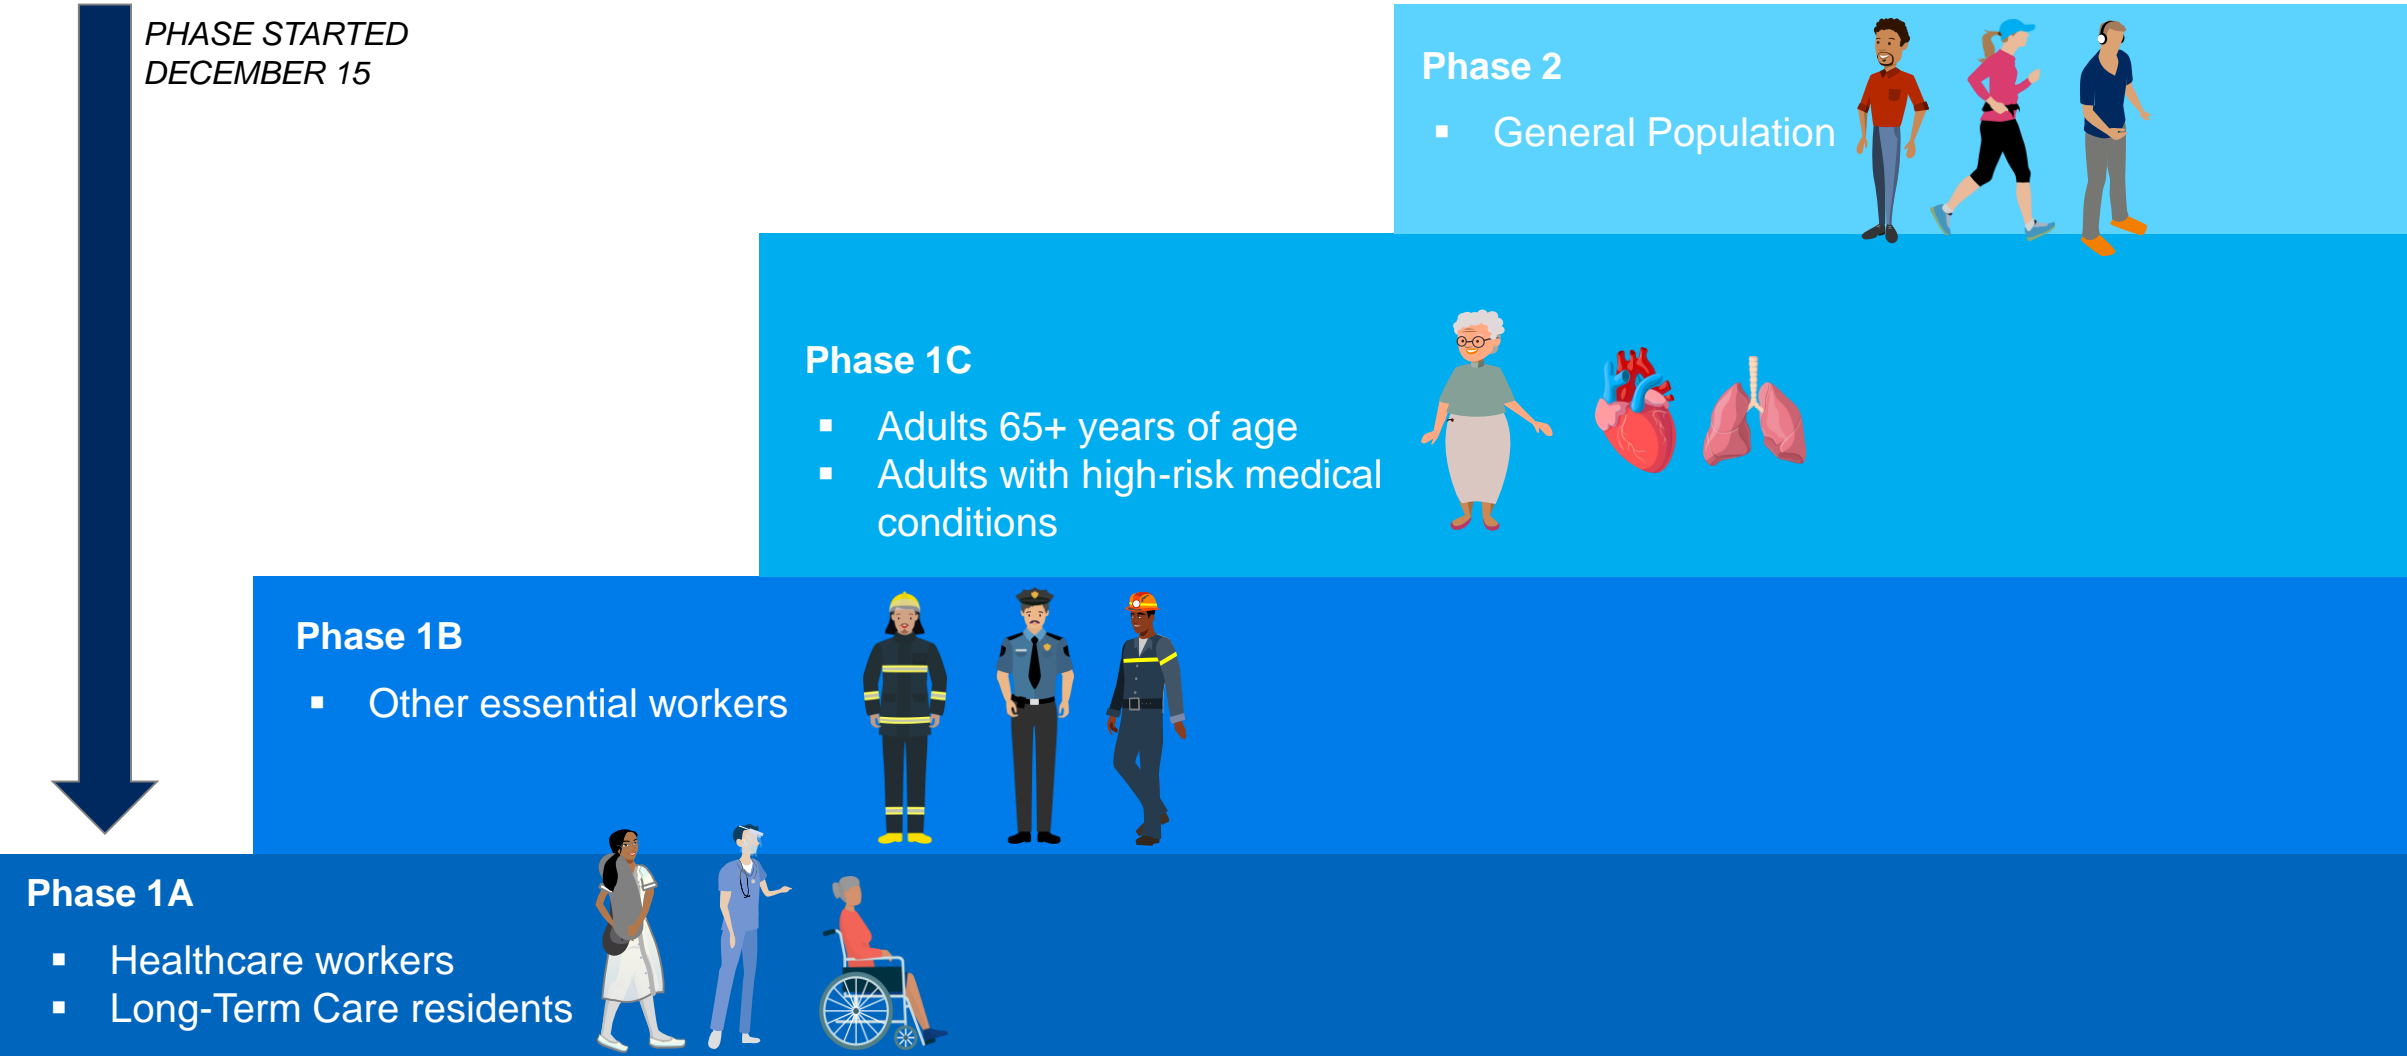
PHASE STARTED DECEMBER 15

Phase 2

- General Population

Phase 1C

- Adults 65+ years of age
- Adults with high-risk medical conditions

Phase 1B

- Other essential workers

Phase 1A

- Healthcare workers
- Long-Term Care residents